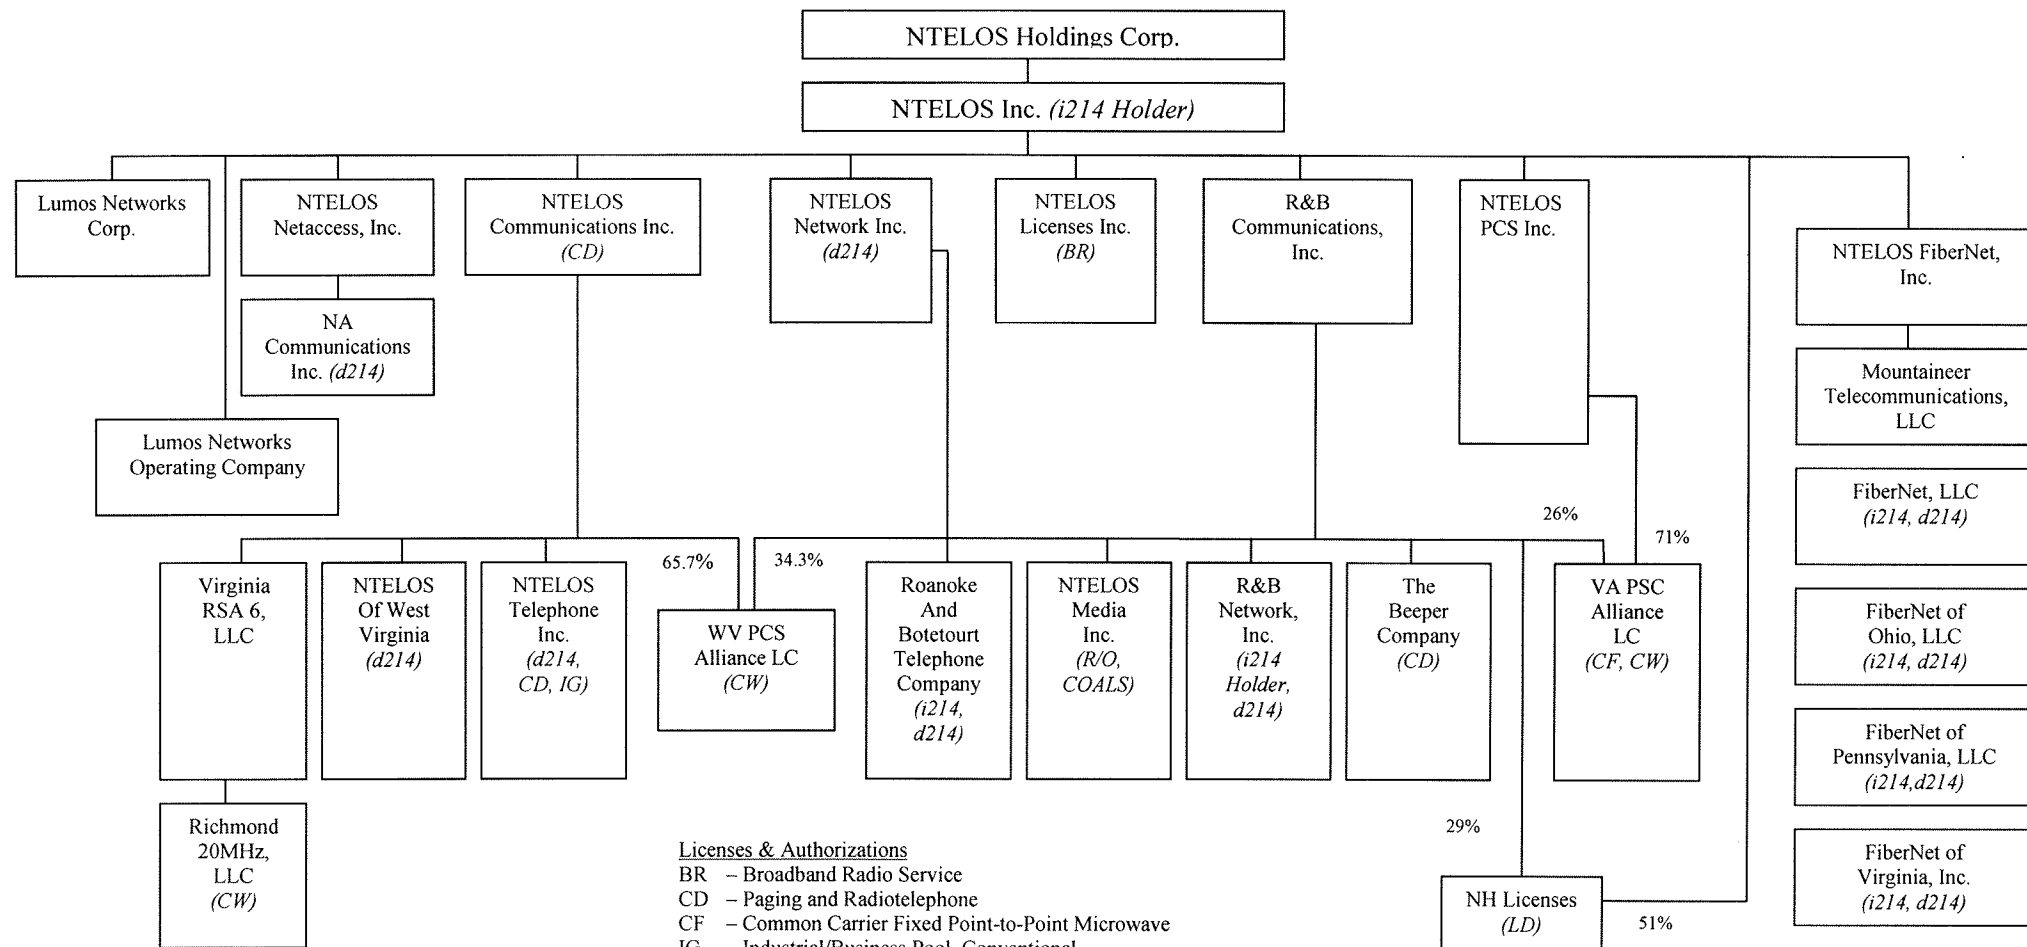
NTELOS Holdings Corp.

NTELOS Inc. (i214 Holder)

Lumos Networks Corp.

NTELOS Netaccess, Inc.

NA Communications Inc. (d214)

Lumos Networks Operating Company

NTELOS Communications Inc. (CD)

NTELOS Network Inc. (d214)

NTELOS Licenses Inc. (BR)

R&B Communications, Inc.

NTELOS PCS Inc.

NTELOS FiberNet, Inc.

Mountaineer Telecommunications, LLC

FiberNet, LLC (i214, d214)

FiberNet of Ohio, LLC (i214, d214)

FiberNet of Pennsylvania, LLC (i214,d214)

FiberNet of Virginia, Inc. (i214, d214)

26%

71%

65.7%

34.3%

Virginia RSA 6, LLC

NTELOS Of West Virginia (d214)

NTELOS Telephone Inc. (d214, CD, IG)

WV PCS Alliance LC (CW)

Roanoke And Botetourt Telephone Company (i214, d214)

NTELOS Media Inc. (R/O, COALS)

R&B Network, Inc. (i214 Holder, d214)

The Beeper Company (CD)

VA PSC Alliance LC (CF, CW)

Richmond 20MHz, LLC (CW)

29%

Licenses & Authorizations
BR – Broadband Radio Service
CD – Paging and Radiotelephone
CF – Common Carrier Fixed Point-to-Point Microwave
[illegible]

NH Licenses (LD)

51%